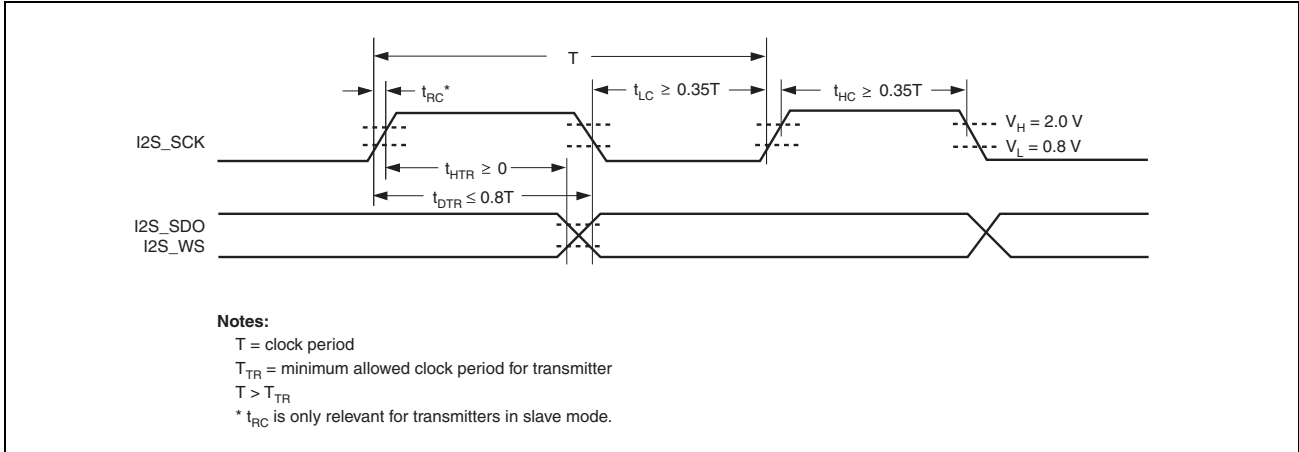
T

$t_{RC}$*

$t_{LC} \geq 0.35T$

$t_{HC} \geq 0.35T$

$V_H = 2.0$ V

I2S_SCK

$V_L = 0.8$ V

$t_{HTR} \geq 0$

$t_{DTR} \leq 0.8T$

I2S_SDO
I2S_WS

**Notes:**
T = clock period
$T_{TR}$ = minimum allowed clock period for transmitter
$T > T_{TR}$
* $t_{RC}$ is only relevant for transmitters in slave mode.